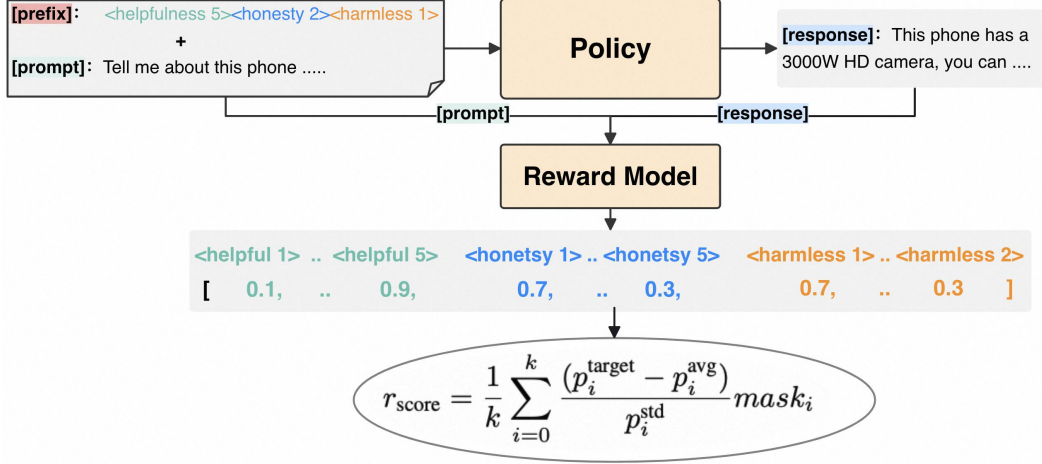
[prefix]: <helpfulness 5><honesty 2><harmless 1>
+
[prompt]: Tell me about this phone .....

Policy

[response]: This phone has a 3000W HD camera, you can ....

[prompt]

[response]

Reward Model

<helpful 1> .. <helpful 5> <honetsy 1> .. <honetsy 5> <harmless 1> .. <harmless 2>

[ 0.1, .. 0.9, 0.7, .. 0.3, 0.7, .. 0.3 ]

$r_{\text{score}} = \frac{1}{k}\sum_{i=0}^{k}\frac{(p_i^{\text{target}} - p_i^{\text{avg}})}{p_i^{\text{std}}} mask_i$